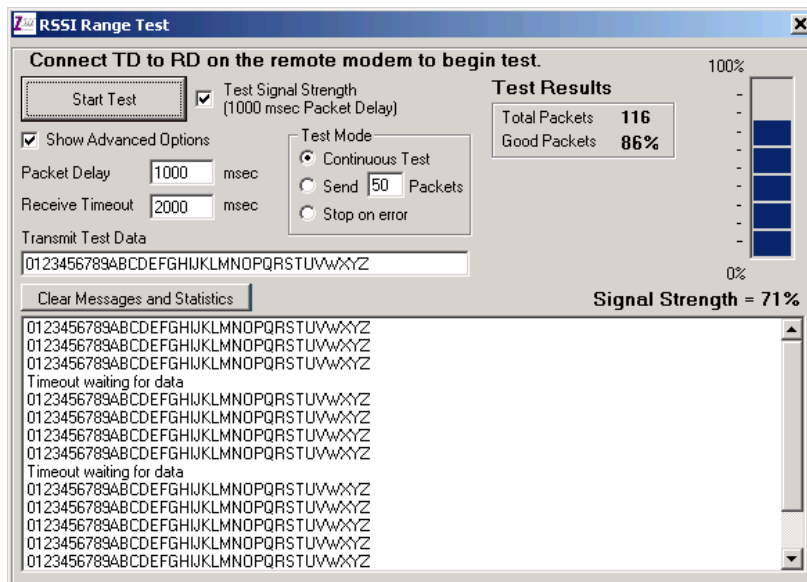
RSSI Range Test

Connect TD to RD on the remote modem to begin test.

Start Test

Test Signal Strength (1000 msec Packet Delay)

Show Advanced Options

Packet Delay 1000 msec

Receive Timeout 2000 msec

Test Mode
Continuous Test
Send 50 Packets
Stop on error

Test Results

| Total Packets | 116 |
|---|---|
| Good Packets | 86% |

100%

0%

Transmit Test Data

0123456789ABCDEFGHIJKLMNOPQRSTUVWXYZ

Clear Messages and Statistics

Signal Strength = 71%

0123456789ABCDEFGHIJKLMNOPQRSTUVWXYZ
0123456789ABCDEFGHIJKLMNOPQRSTUVWXYZ
0123456789ABCDEFGHIJKLMNOPQRSTUVWXYZ
Timeout waiting for data
0123456789ABCDEFGHIJKLMNOPQRSTUVWXYZ
0123456789ABCDEFGHIJKLMNOPQRSTUVWXYZ
0123456789ABCDEFGHIJKLMNOPQRSTUVWXYZ
0123456789ABCDEFGHIJKLMNOPQRSTUVWXYZ
Timeout waiting for data
0123456789ABCDEFGHIJKLMNOPQRSTUVWXYZ
0123456789ABCDEFGHIJKLMNOPQRSTUVWXYZ
0123456789ABCDEFGHIJKLMNOPQRSTUVWXYZ
0123456789ABCDEFGHIJKLMNOPQRSTUVWXYZ
0123456789ABCDEFGHIJKLMNOPQRSTUVWXYZ